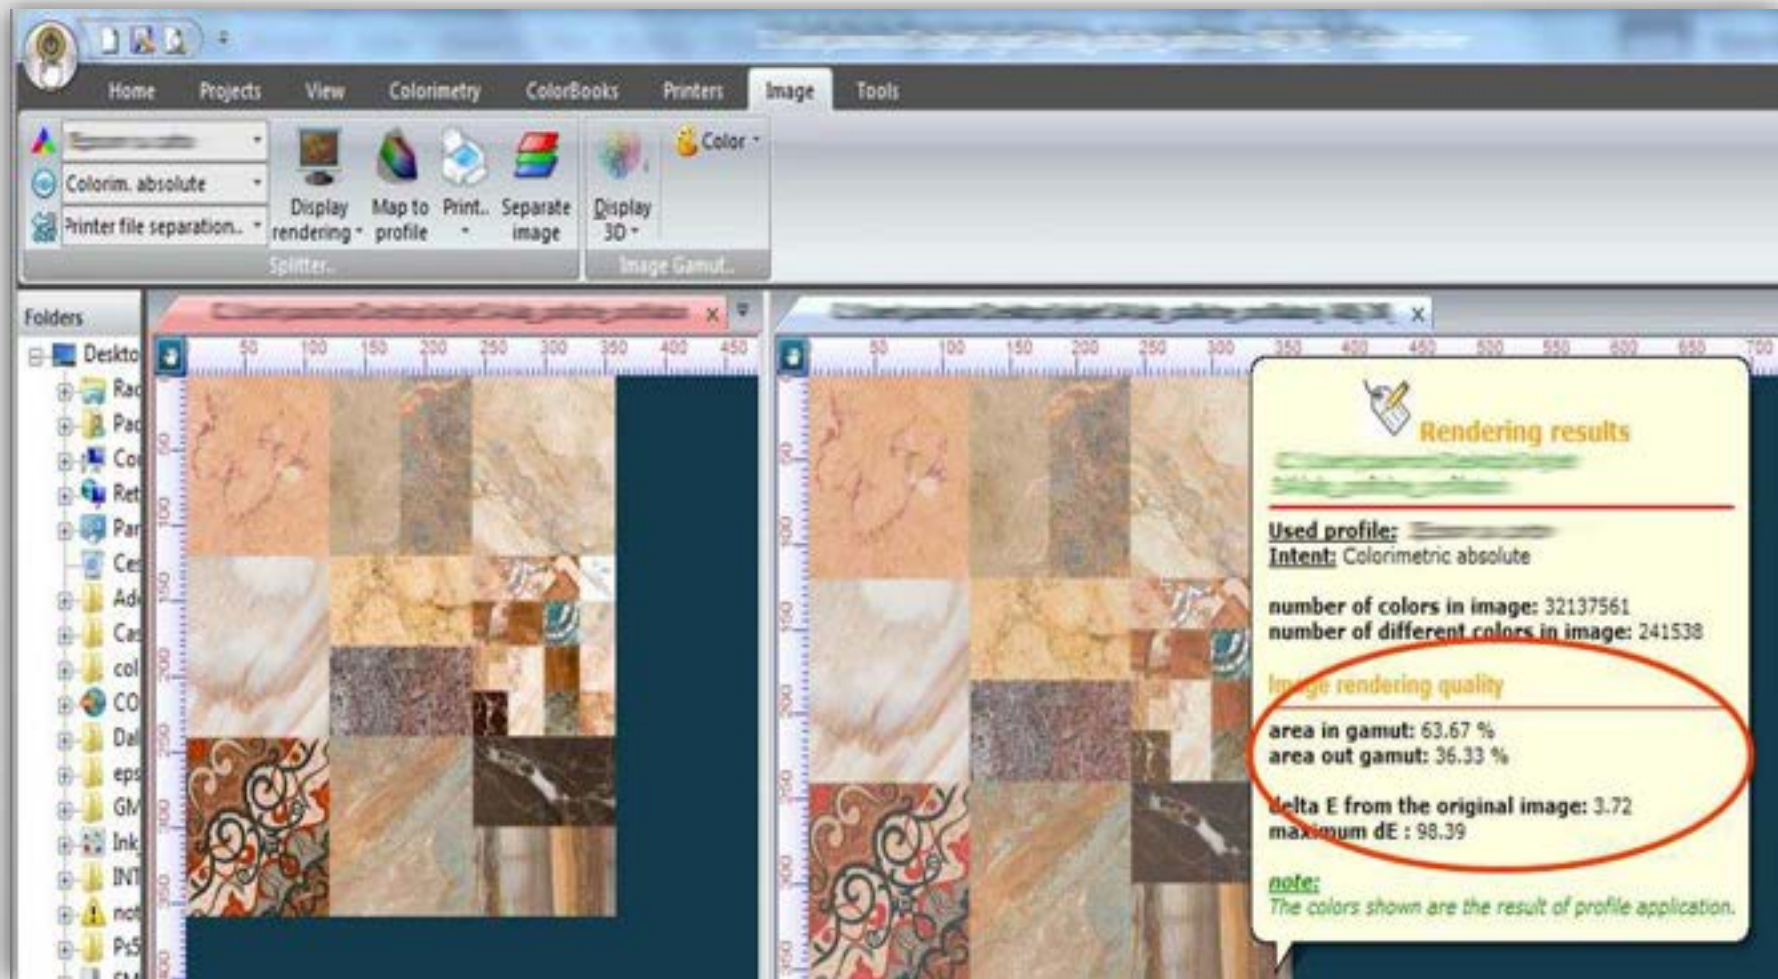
Home Projects View Colorimetry ColorBooks Printers Image Tools

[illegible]
Colorim. absolute
Printer file separation..
Display rendering
Map to profile
Print..
Separate image
Splitter..
Display 3D
Color
Image Gamut..

Folders
Deskto
Rac
Pac
Co
Ret
Par
Ce
Ad
Ca
col
CO
Dal
eps
GM
Ink
INT
not
Ps5

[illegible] ×
50 100 150 200 250 300 350 400 450

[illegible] ×
50 100 150 200 250 300 350 400 450 500 550 600 650 700

Rendering results
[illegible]
Used profile: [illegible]
Intent: Colorimetric absolute

number of colors in image: 32137561
number of different colors in image: 241538

Image rendering quality

area in gamut: 63.67 %
area out gamut: 36.33 %

delta E from the original image: 3.72
maximum dE : 98.39

note:
The colors shown are the result of profile application.